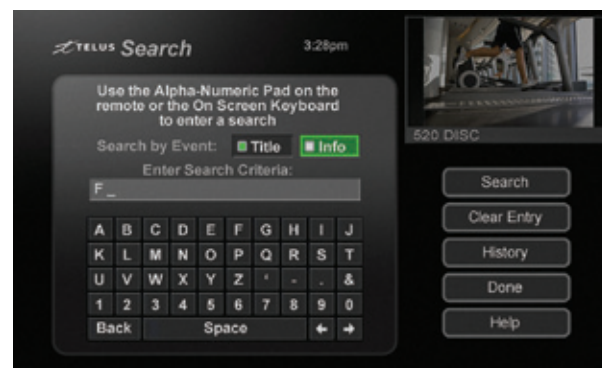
TELUS Search 3:28pm

Use the Alpha-Numeric Pad on the remote or the On Screen Keyboard to enter a search

Search by Event: Title Info

Enter Search Criteria:

F _

| A | B | C | D | E | F | G | H | I | J |
|---|---|---|---|---|---|---|---|---|---|
| K | L | M | N | O | P | Q | R | S | T |
| U | V | W | X | Y | Z | ' | - | . | & |
| 1 | 2 | 3 | 4 | 5 | 6 | 7 | 8 | 9 | 0 |
| Back | Space | ← | → |

520 DISC

Search
Clear Entry
History
Done
Help